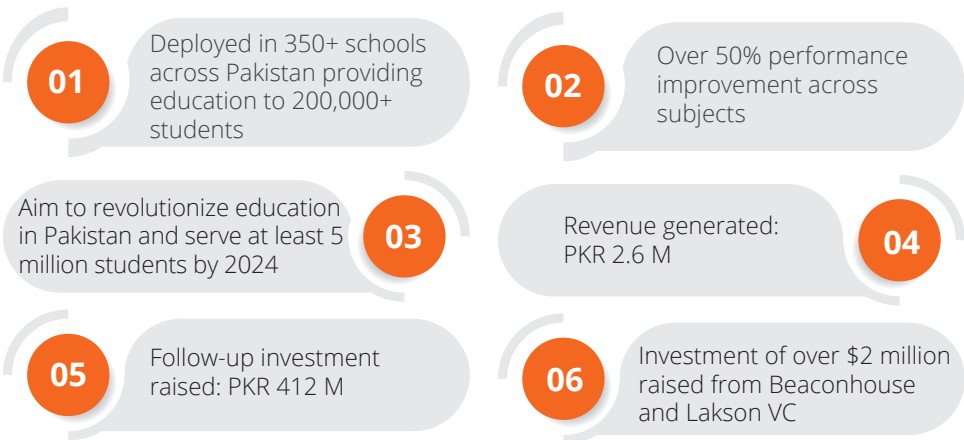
01

Deployed in 350+ schools across Pakistan providing education to 200,000+ students

02

Over 50% performance improvement across subjects

Aim to revolutionize education in Pakistan and serve at least 5 million students by 2024

03

Revenue generated: PKR 2.6 M

04

05

Follow-up investment raised: PKR 412 M

06

Investment of over \$2 million raised from Beaconhouse and Lakson VC